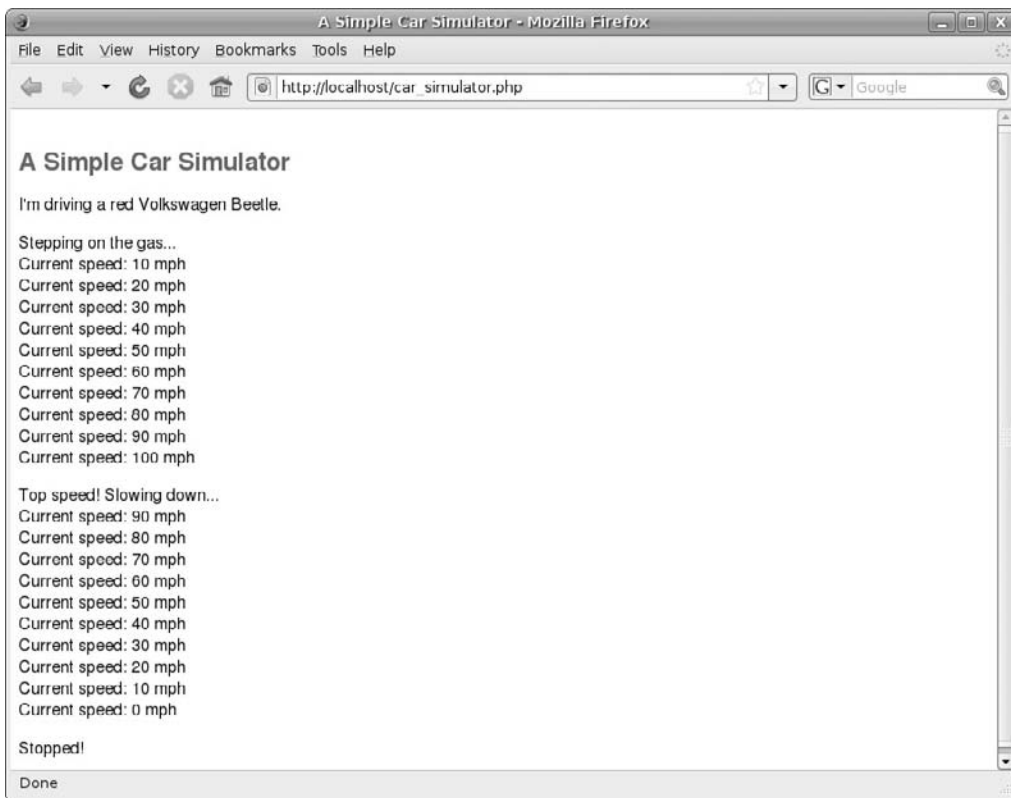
A Simple Car Simulator - Mozilla Firefox

File Edit View History Bookmarks Tools Help

http://localhost/car_simulator.php

Google

A Simple Car Simulator

I'm driving a red Volkswagen Beetle.

Stepping on the gas...
Current speed: 10 mph
Current speed: 20 mph
Current speed: 30 mph
Current speed: 40 mph
Current speed: 50 mph
Current speed: 60 mph
Current speed: 70 mph
Current speed: 80 mph
Current speed: 90 mph
Current speed: 100 mph

Top speed! Slowing down...
Current speed: 90 mph
Current speed: 80 mph
Current speed: 70 mph
Current speed: 60 mph
Current speed: 50 mph
Current speed: 40 mph
Current speed: 30 mph
Current speed: 20 mph
Current speed: 10 mph
Current speed: 0 mph

Stopped!

Done